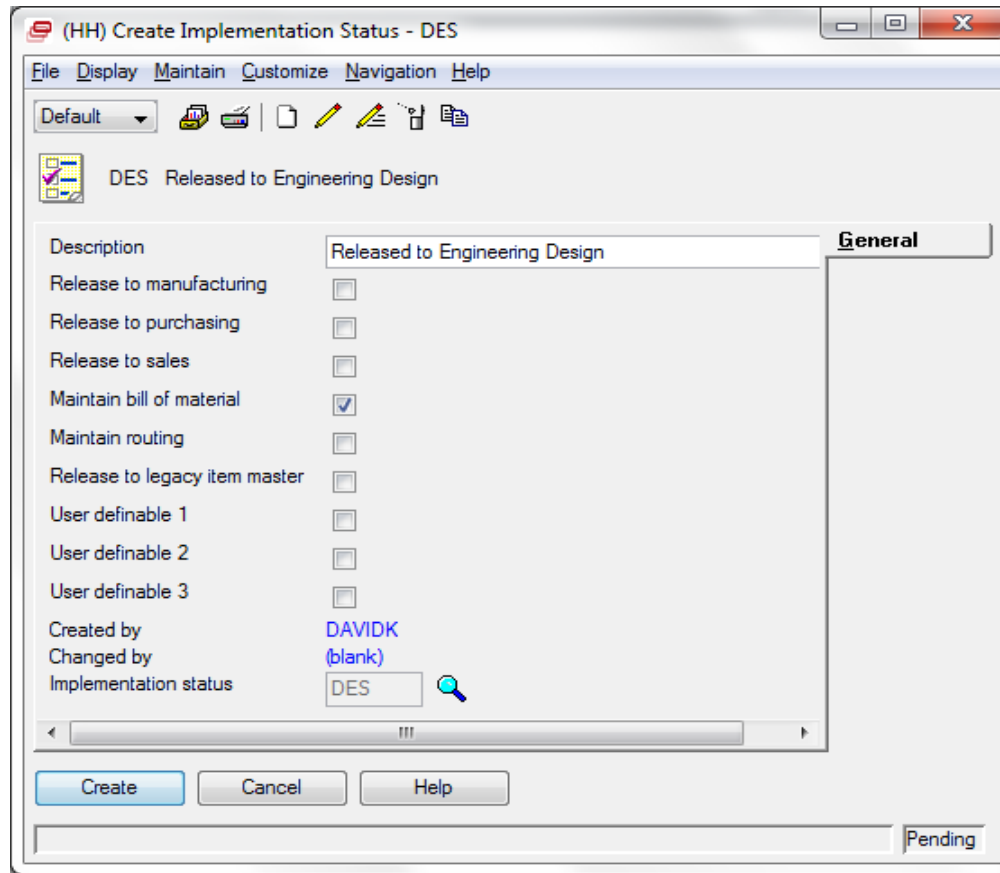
(HH) Create Implementation Status - DES

File Display Maintain Customize Navigation Help

Default

DES Released to Engineering Design

General

Description Released to Engineering Design
Release to manufacturing
Release to purchasing
Release to sales
Maintain bill of material
Maintain routing
Release to legacy item master
User definable 1
User definable 2
User definable 3
Created by DAVIDK
Changed by (blank)
Implementation status DES

Create Cancel Help

Pending